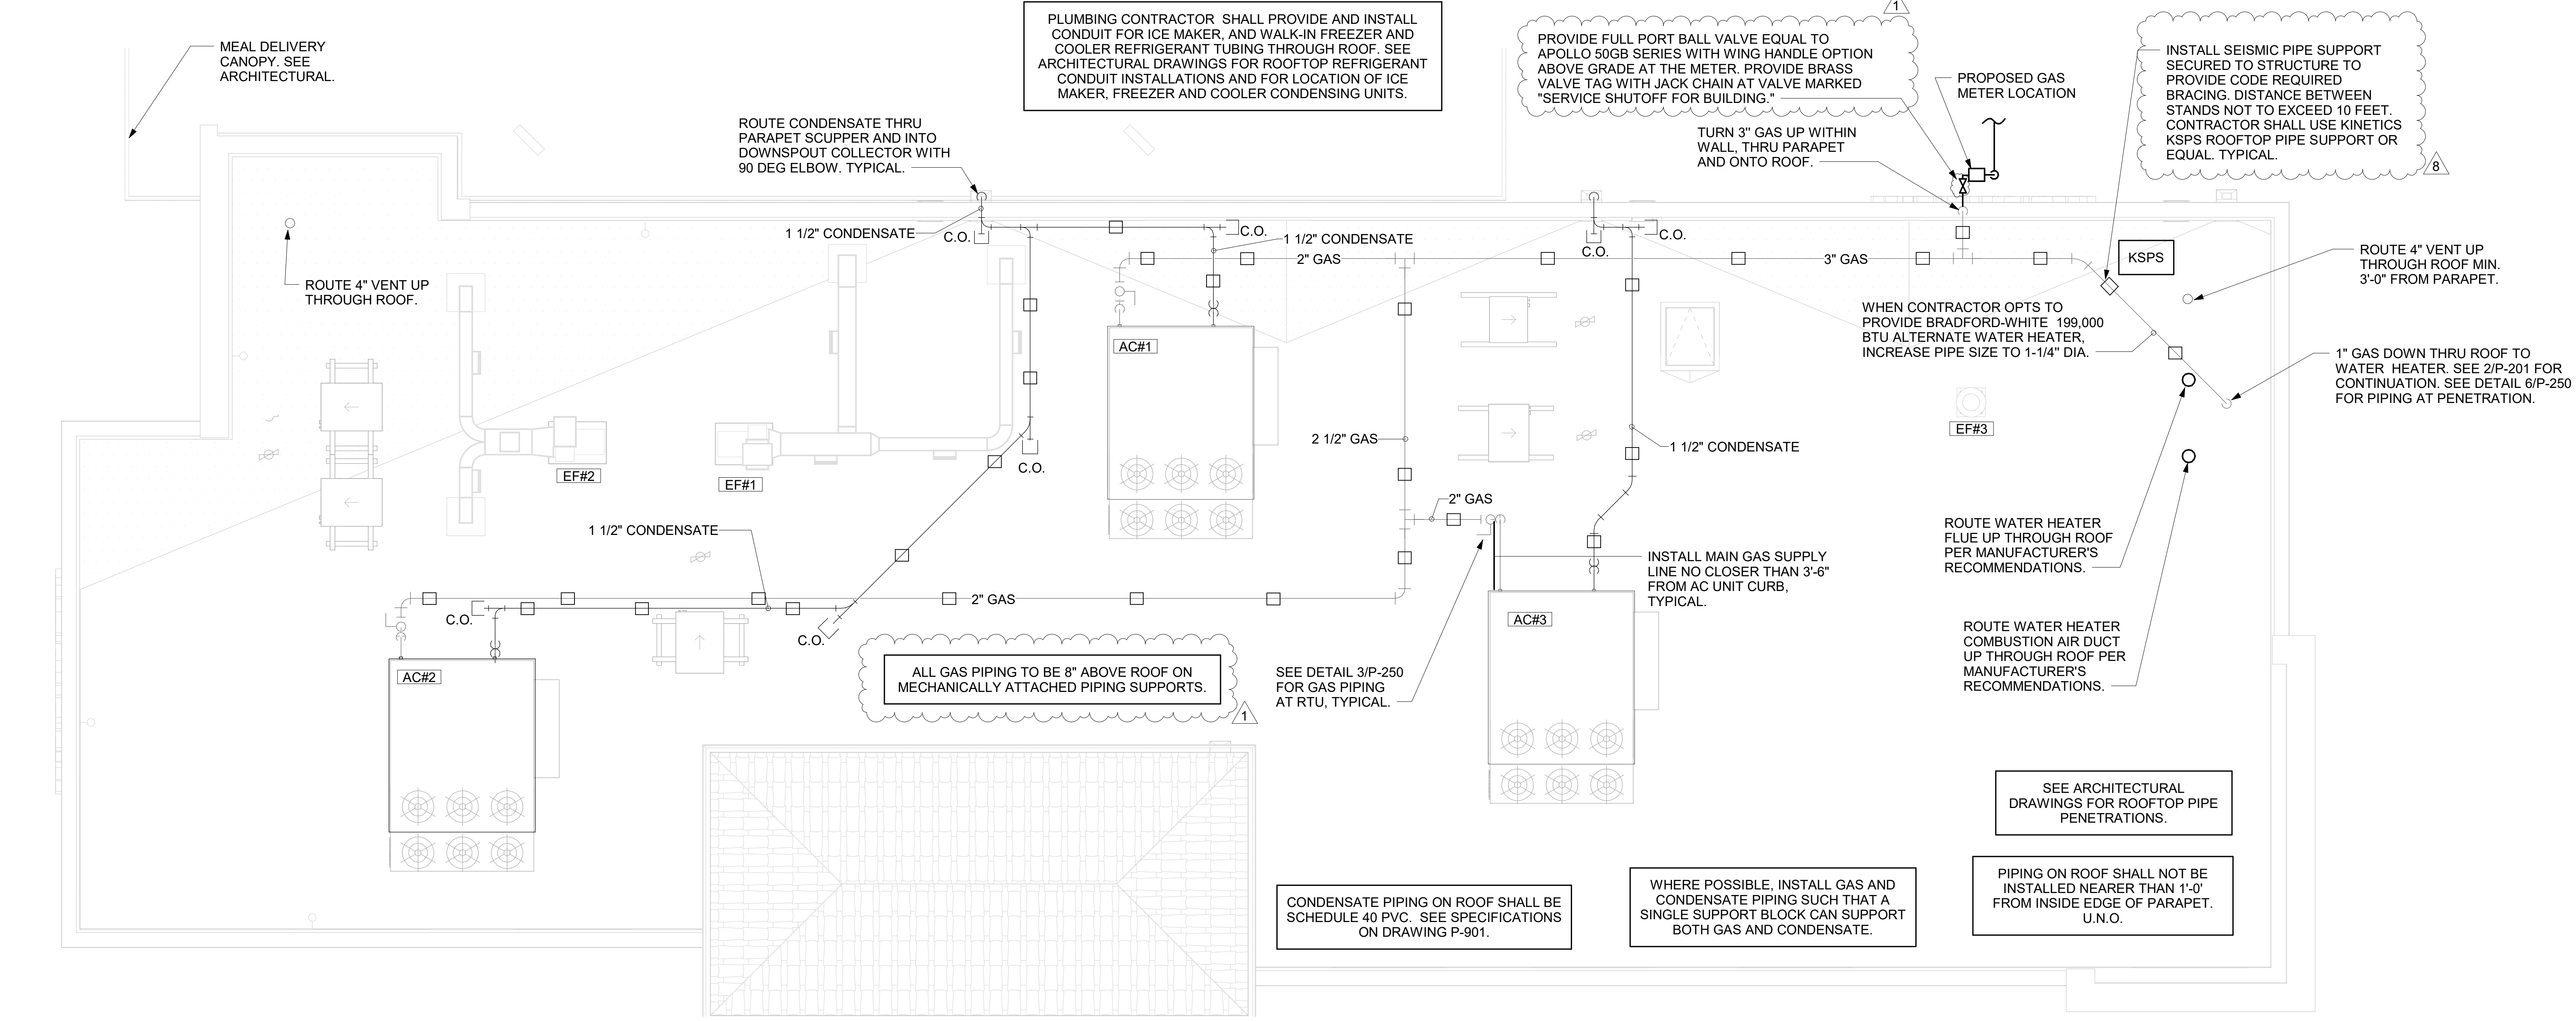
MEAL DELIVERY CANOPY. SEE ARCHITECTURAL.

PLUMBING CONTRACTOR SHALL PROVIDE AND INSTALL CONDUIT FOR ICE MAKER, AND WALK-IN FREEZER AND COOLER REFRIGERANT TUBING THROUGH ROOF. SEE ARCHITECTURAL DRAWINGS FOR ROOFTOP REFRIGERANT CONDUIT INSTALLATIONS AND FOR LOCATION OF ICE MAKER, FREEZER AND COOLER CONDENSING UNITS.

1

PROVIDE FULL PORT BALL VALVE EQUAL TO APOLLO 50GB SERIES WITH WING HANDLE OPTION ABOVE GRADE AT THE METER. PROVIDE BRASS VALVE TAG WITH JACK CHAIN AT VALVE MARKED "SERVICE SHUTOFF FOR BUILDING."

PROPOSED GAS METER LOCATION

INSTALL SEISMIC PIPE SUPPORT SECURED TO STRUCTURE TO PROVIDE CODE REQUIRED BRACING. DISTANCE BETWEEN STANDS NOT TO EXCEED 10 FEET. CONTRACTOR SHALL USE KINETICS KSPS ROOFTOP PIPE SUPPORT OR EQUAL. TYPICAL.

8

ROUTE CONDENSATE THRU PARAPET SCUPPER AND INTO DOWNSPOUT COLLECTOR WITH 90 DEG ELBOW. TYPICAL.

TURN 3" GAS UP WITHIN WALL, THRU PARAPET AND ONTO ROOF.

1 1/2" CONDENSATE

C.O.

C.O.

1 1/2" CONDENSATE

C.O.

C.O.

2" GAS

3" GAS

KSPS

ROUTE 4" VENT UP THROUGH ROOF MIN. 3'-0" FROM PARAPET.

ROUTE 4" VENT UP THROUGH ROOF.

WHEN CONTRACTOR OPTS TO PROVIDE BRADFORD-WHITE 199,000 BTU ALTERNATE WATER HEATER, INCREASE PIPE SIZE TO 1-1/4" DIA.

AC#1

1" GAS DOWN THRU ROOF TO WATER HEATER. SEE 2/P-201 FOR CONTINUATION. SEE DETAIL 6/P-250 FOR PIPING AT PENETRATION.

EF#3

2 1/2" GAS

1 1/2" CONDENSATE

EF#2

EF#1

C.O.

2" GAS

ROUTE WATER HEATER FLUE UP THROUGH ROOF PER MANUFACTURER'S RECOMMENDATIONS.

1 1/2" CONDENSATE

INSTALL MAIN GAS SUPPLY LINE NO CLOSER THAN 3'-6" FROM AC UNIT CURB, TYPICAL.

C.O.

2" GAS

C.O.

AC#3

ROUTE WATER HEATER COMBUSTION AIR DUCT UP THROUGH ROOF PER MANUFACTURER'S RECOMMENDATIONS.

ALL GAS PIPING TO BE 8" ABOVE ROOF ON MECHANICALLY ATTACHED PIPING SUPPORTS.

1

SEE DETAIL 3/P-250 FOR GAS PIPING AT RTU, TYPICAL.

AC#2

SEE ARCHITECTURAL DRAWINGS FOR ROOFTOP PIPE PENETRATIONS.

CONDENSATE PIPING ON ROOF SHALL BE SCHEDULE 40 PVC. SEE SPECIFICATIONS ON DRAWING P-901.

WHERE POSSIBLE, INSTALL GAS AND CONDENSATE PIPING SUCH THAT A SINGLE SUPPORT BLOCK CAN SUPPORT BOTH GAS AND CONDENSATE.

PIPING ON ROOF SHALL NOT BE INSTALLED NEARER THAN 1'-0' FROM INSIDE EDGE OF PARAPET. U.N.O.